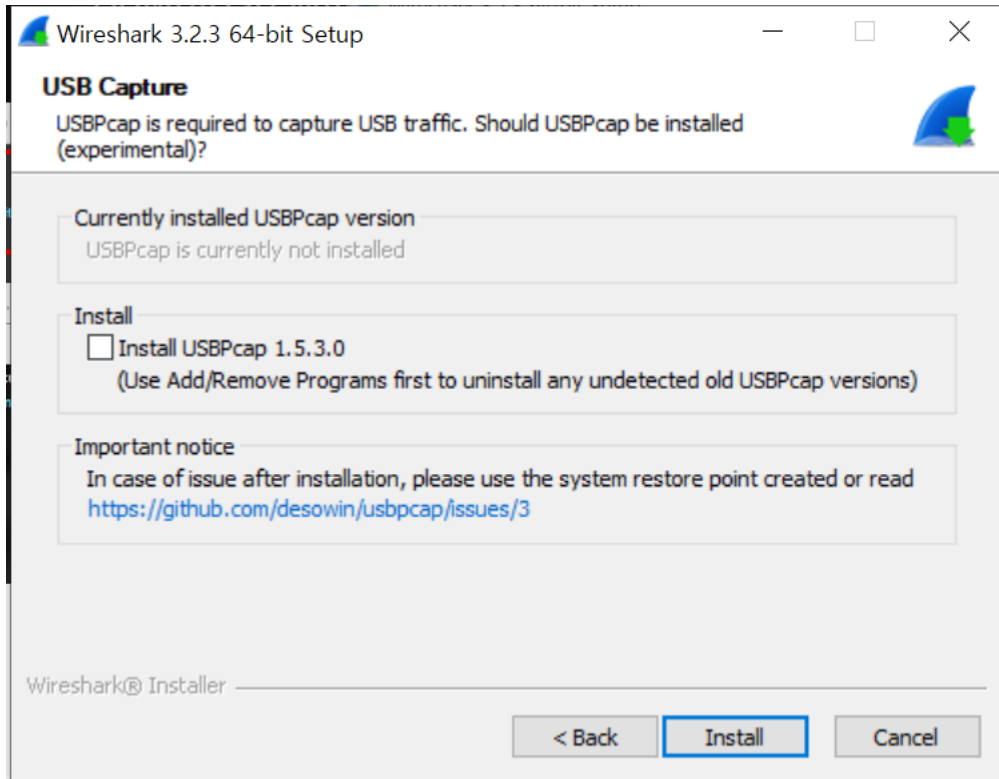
Wireshark 3.2.3 64-bit Setup

USB Capture

USBPcap is required to capture USB traffic. Should USBPcap be installed (experimental)?

Currently installed USBPcap version

USBPcap is currently not installed

Install

Install USBPcap 1.5.3.0

(Use Add/Remove Programs first to uninstall any undetected old USBPcap versions)

Important notice

In case of issue after installation, please use the system restore point created or read https://github.com/desowin/usbpcap/issues/3

Wireshark® Installer

< Back

Install

Cancel